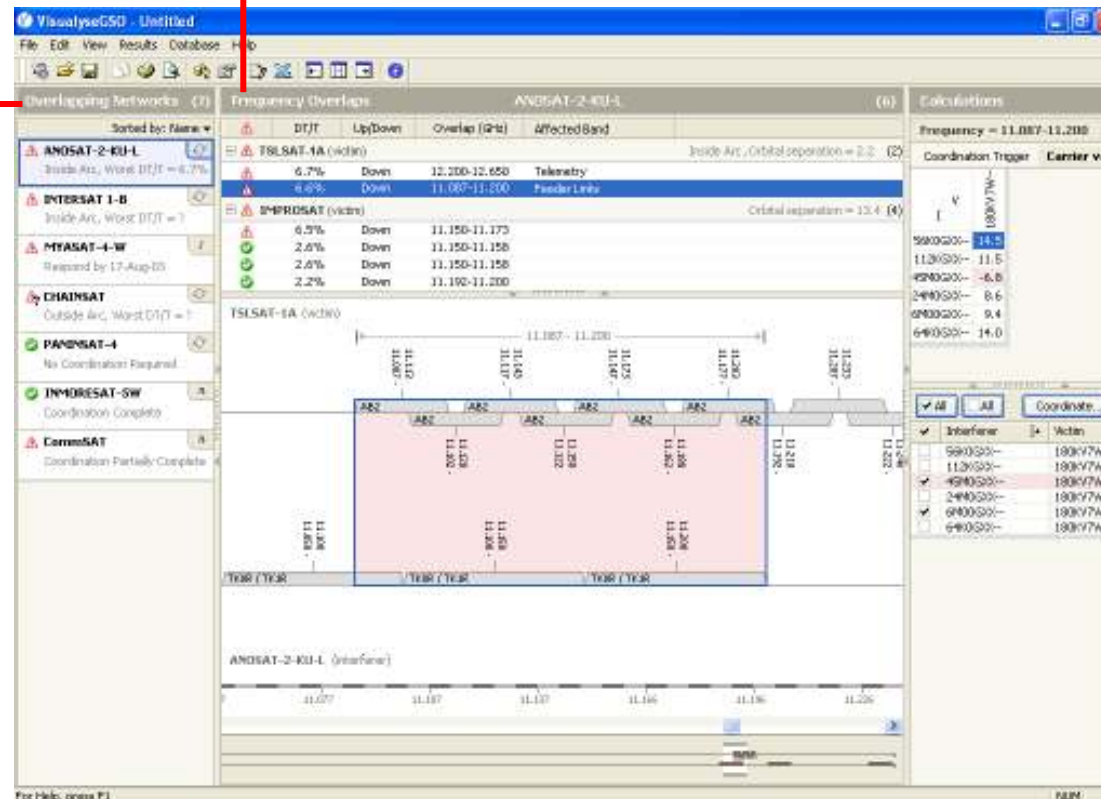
VisualyseGSO - Untitled

File Edit View Results Database Help

Overlapping Networks (7)

Sorted by: Name ▾

ANOSAT-2-KU-L
Inside Arc, Worst DT/T = 6.7%

INTERSAT 1-B
Inside Arc, Worst DT/T = 1

MYASAT-4-W
Respond by 17-Aug-05

CHAINSAT
Outside Arc, Worst DT/T = 1

PANMSAT-4
No Coordination Required

INMORESAT-SW
Coordination Complete

CommoSAT
Coordination Partially Complete

Frequency Overlaps    ANOSAT-2-KU-L    (6)

| | DT/T | Up/Down | Overlap (GHz) | Affected Band |
|---|---|---|---|---|
| TSLSAT-1A (victim) | | | Inside Arc, Orbital separation = 2.2 | (2) |
| | 6.7% | Down | 12.200-12.650 | Telemetry |
| | 6.6% | Down | 11.087-11.200 | Feeder Links |
| IMPROSAT (victim) | | | Orbital separation = 13.4 | (4) |
| | 6.5% | Down | 11.150-11.173 | |
| | 2.6% | Down | 11.150-11.158 | |
| | 2.6% | Down | 11.150-11.158 | |
| | 2.2% | Down | 11.192-11.200 | |

TSLSAT-1A (victim)

11.087 - 11.200

AB2 AB2 AB2 AB2 AB2 AB2 AB2 AB2

TKdR / TKdR    TKdR / TKdR    TKdR / TKdR

ANOSAT-2-KU-L (interferer)

11.077  11.107  11.137  11.166  11.196  11.226

Calculations

Frequency = 11.087-11.200

Coordination Trigger    Carrier v

| | 180KV7W |
|---|---|
| 56K0G20-- | 14.5 |
| 112KG20-- | 11.5 |
| 45M0G20-- | -6.8 |
| 24M0G20-- | 8.6 |
| 6M00G20-- | 9.4 |
| 64K0G20-- | 14.0 |

All    All    Coordinate...

| | Interferer | Victim |
|---|---|---|
| | 56K0G20-- | 180KV7W |
| | 112KG20-- | 180KV7W |
| ✔ | 45M0G20-- | 180KV7W |
| | 24M0G20-- | 180KV7W |
| ✔ | 6M00G20-- | 180KV7W |
| | 64K0G20-- | 180KV7W |

For Help, press F1    NUM